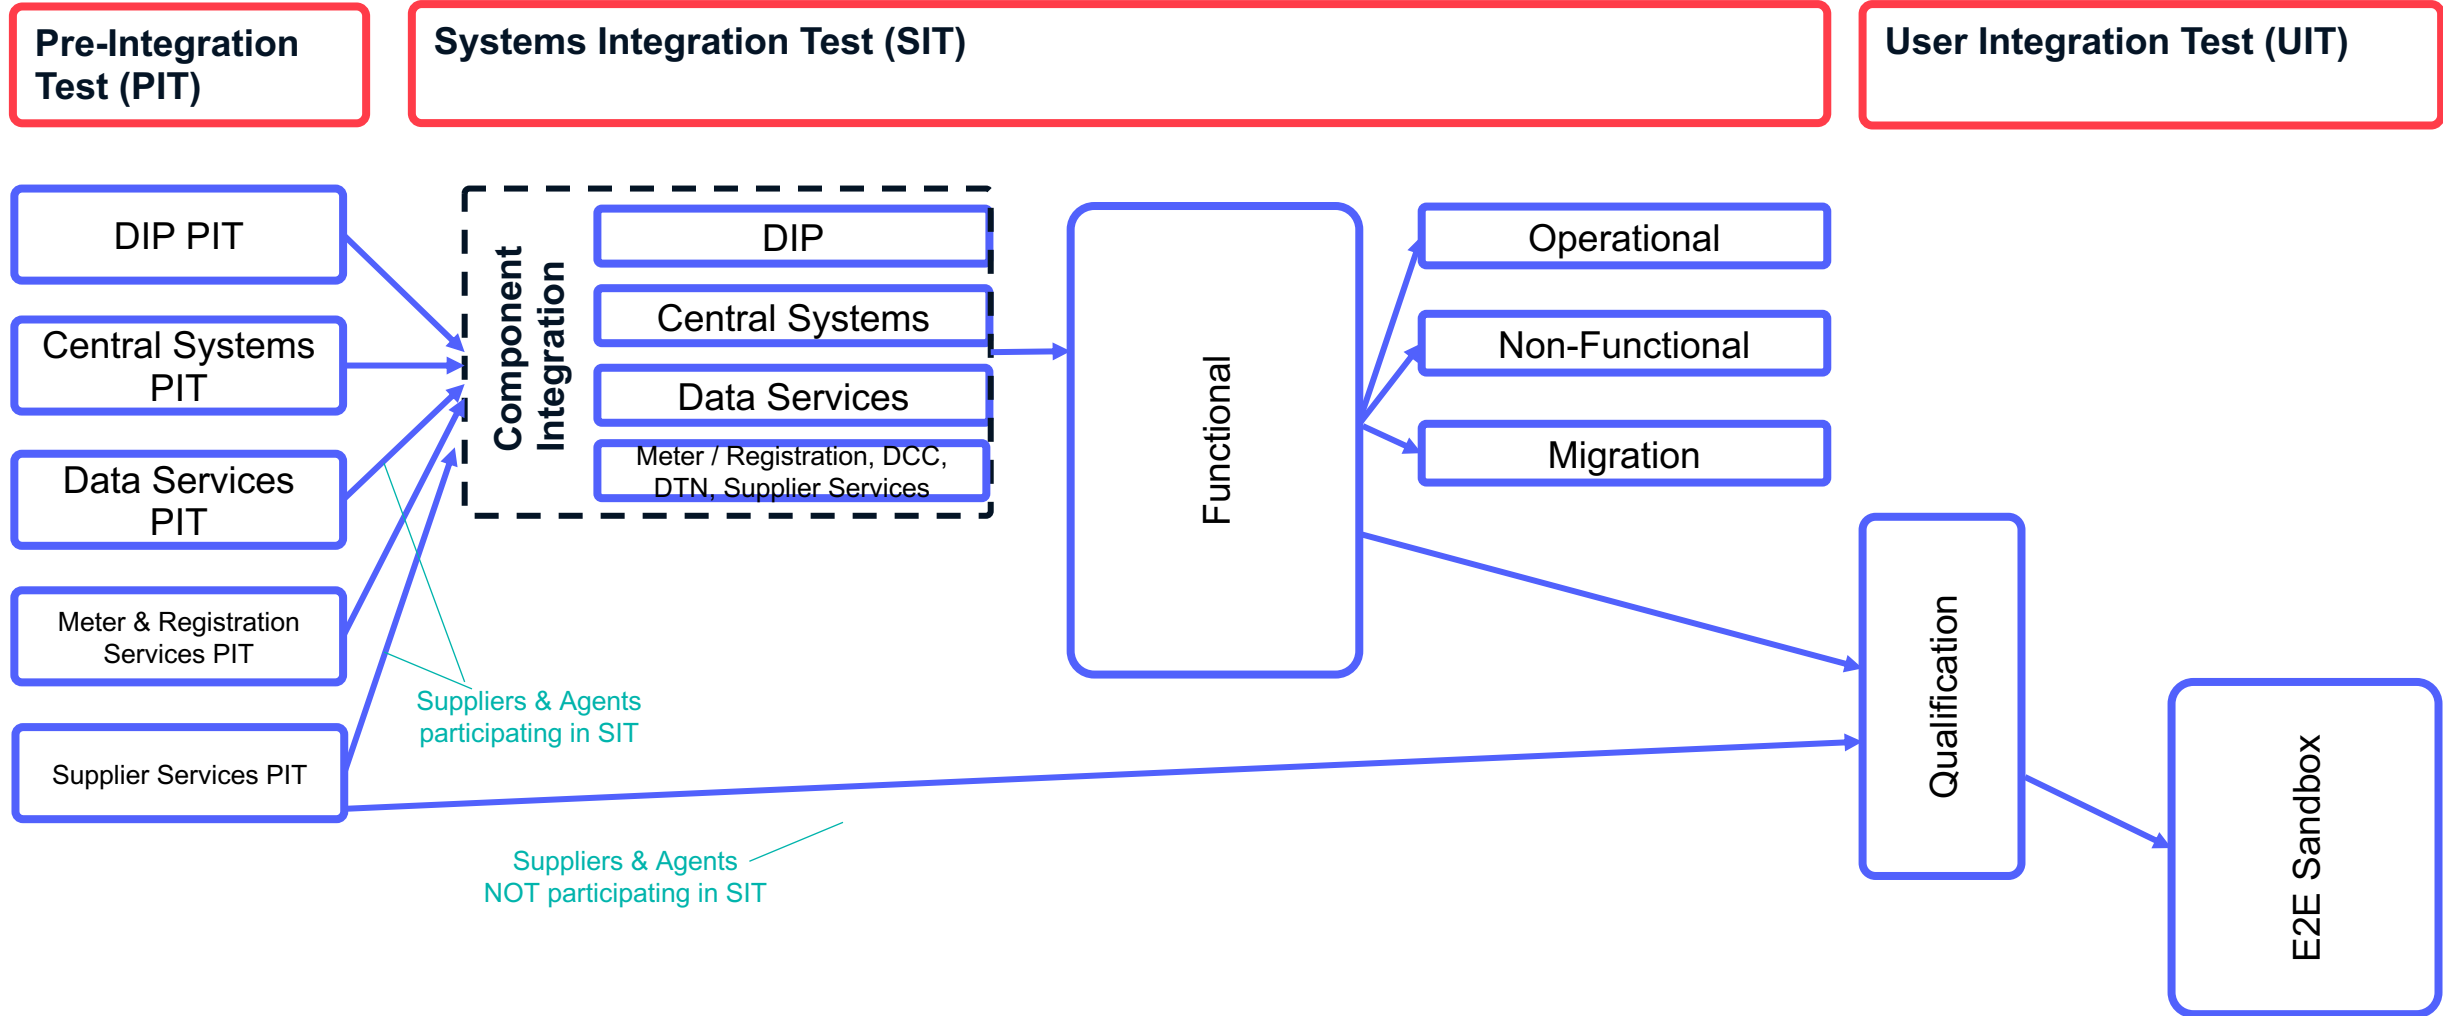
Pre-Integration Test (PIT)

Systems Integration Test (SIT)

User Integration Test (UIT)

DIP PIT

Central Systems PIT

Data Services PIT

Meter & Registration Services PIT

Supplier Services PIT

Component Integration

DIP

Central Systems

Data Services

Meter / Registration, DCC, DTN, Supplier Services

Functional

Operational

Non-Functional

Migration

Qualification

E2E Sandbox

Suppliers & Agents participating in SIT

Suppliers & Agents NOT participating in SIT